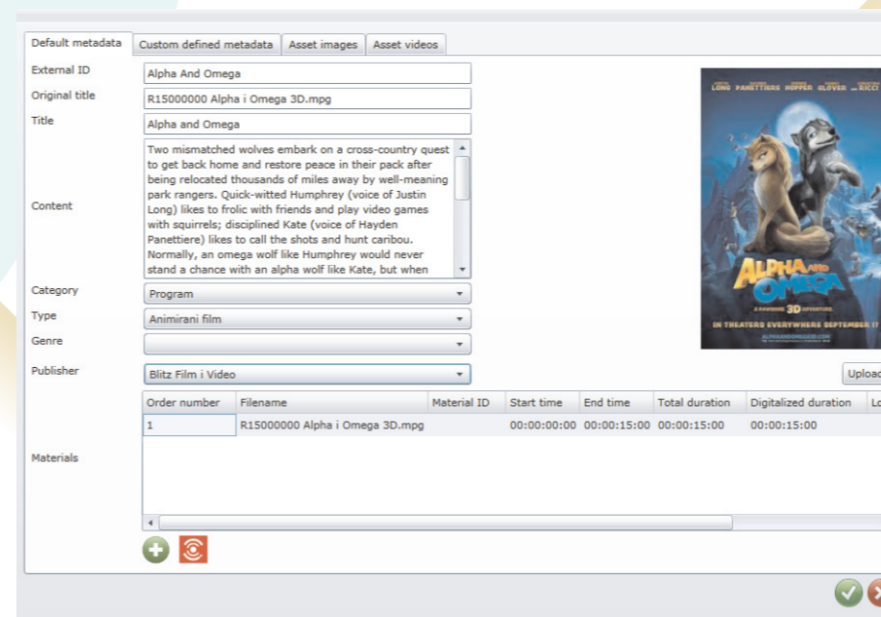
Default metadata | Custom defined metadata | Asset images | Asset videos

External ID
Alpha And Omega

Original title
R15000000 Alpha i Omega 3D.mpg

Title
Alpha and Omega

Content
Two mismatched wolves embark on a cross-country quest to get back home and restore peace in their pack after being relocated thousands of miles away by well-meaning park rangers. Quick-witted Humphrey (voice of Justin Long) likes to frolic with friends and play video games with squirrels; disciplined Kate (voice of Hayden Panettiere) likes to call the shots and hunt caribou. Normally, an omega wolf like Humphrey would never stand a chance with an alpha wolf like Kate, but when

Category
Program

Type
Animirani film

Genre

Publisher
Blitz Film i Video

Upload

LONG PANETTIERE HOPPER GLOVER RICCI

ALPHA AND OMEGA

A FAMILY 3D ADVENTURE

IN THEATERS EVERYWHERE SEPTEMBER 17

Materials

| Order number | Filename | Material ID | Start time | End time | Total duration | Digitalized duration | Lo |
|---|---|---|---|---|---|---|---|
| 1 | R15000000 Alpha i Omega 3D.mpg | | 00:00:00:00 | 00:00:15:00 | 00:00:15:00 | 00:00:15:00 | |